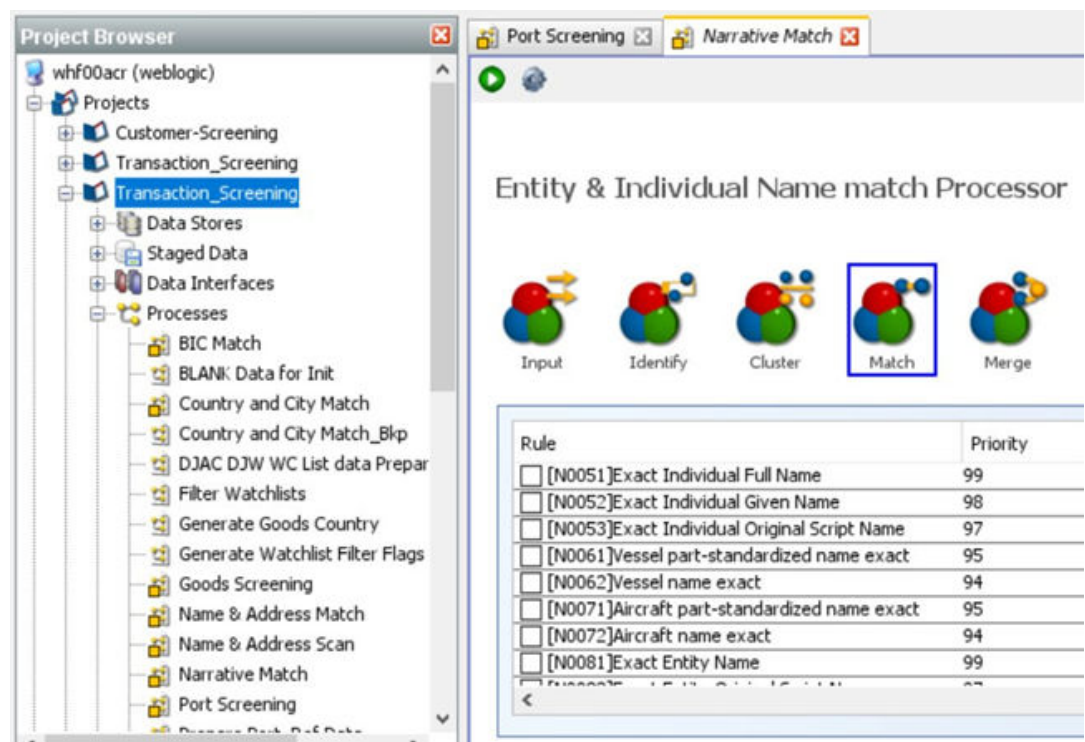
Project Browser

whf00acr (weblogic)
Projects
Customer-Screening
Transaction_Screening
Transaction_Screening
Data Stores
Staged Data
Data Interfaces
Processes
BIC Match
BLANK Data for Init
Country and City Match
Country and City Match_Bkp
DJAC DJW WC List data Prepar
Filter Watchlists
Generate Goods Country
Generate Watchlist Filter Flags
Goods Screening
Name & Address Match
Name & Address Scan
Narrative Match
Port Screening
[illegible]

Port Screening
Narrative Match

Entity & Individual Name match Processor

Input
Identify
Cluster
Match
Merge

| Rule | Priority |
|---|---|
| [N0051]Exact Individual Full Name | 99 |
| [N0052]Exact Individual Given Name | 98 |
| [N0053]Exact Individual Original Script Name | 97 |
| [N0061]Vessel part-standardized name exact | 95 |
| [N0062]Vessel name exact | 94 |
| [N0071]Aircraft part-standardized name exact | 95 |
| [N0072]Aircraft name exact | 94 |
| [N0081]Exact Entity Name | 99 |
| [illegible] | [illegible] |